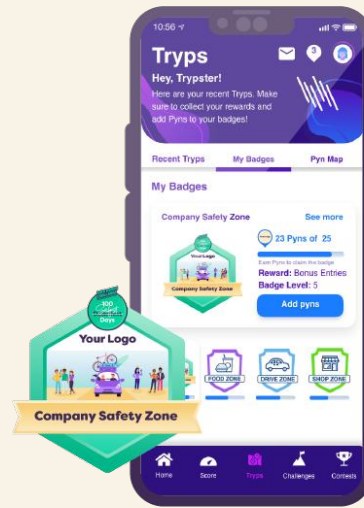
10:56

Tryps

3

Hey, Trypster!

Here are your recent Tryps. Make sure to collect your rewards and add Pyns to your badges!

Recent Tryps

My Badges

Pyn Map

My Badges

Company Safety Zone

See more

Your Logo

Company Safety Zone

23 Pyns of 25

Each Pyns to claim the badge

Reward: Bonus Entries

Badge Level: 5

Add pyns

~300 Days

Your Logo

Company Safety Zone

FOOD ZONE

DRIVE ZONE

SHOP ZONE

Home

Score

Tryps

Challenges

Contests